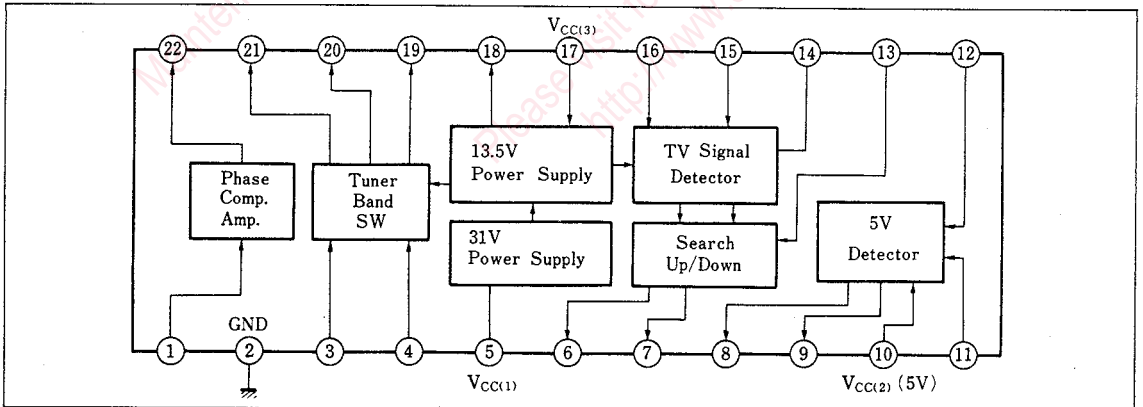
$V_{CC(3)}$

22 21 20 19 18 17 16 15 14 13 12

Phase Comp. Amp.

Tuner Band SW

13.5V Power Supply

TV Signal Detector

31V Power Supply

Search Up/Down

5V Detector

GND

1 2 3 4 5 6 7 8 9 10 11

$V_{CC(1)}$

$V_{CC(2)}$ (5V)